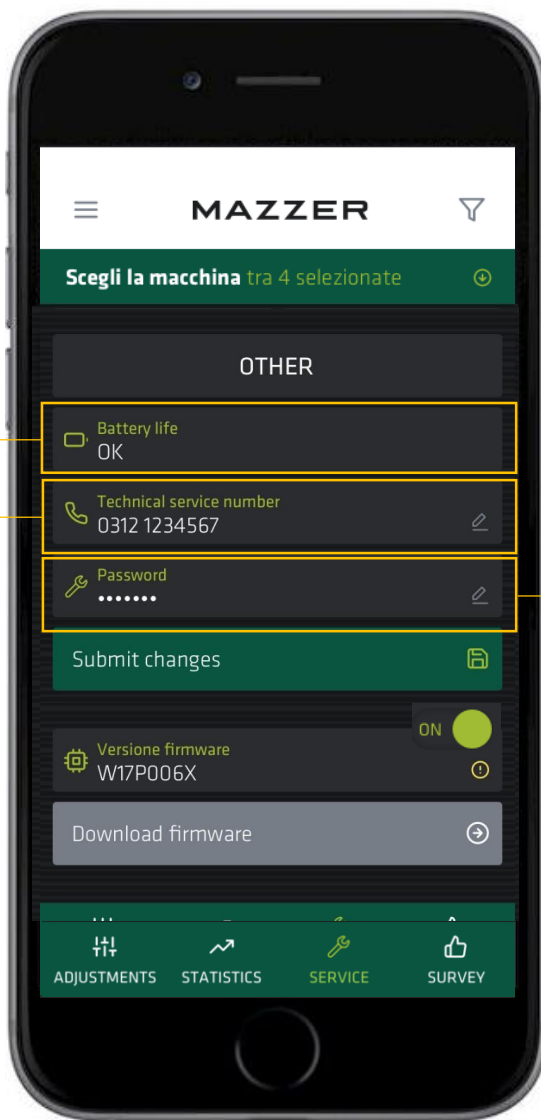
MAZZER

Scegli la macchina tra 4 selezionate

OTHER

Battery life
OK

Technical service number
0312 1234567

Password
•••••••

Submit changes

ON

Versione firmware
W17P006X

Download firmware

ADJUSTMENTS
STATISTICS
SERVICE
SURVEY